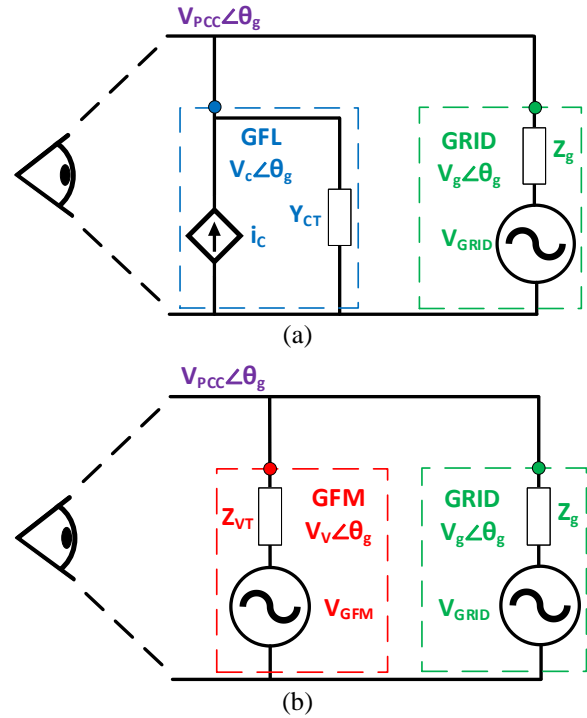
$V_{PCC}\angle\theta_g$

GFL

$V_c\angle\theta_g$

$i_C$

$Y_{CT}$

GRID

$V_g\angle\theta_g$

$Z_g$

$V_{GRID}$

(a)

$V_{PCC}\angle\theta_g$

$Z_{VT}$

GFM

$V_V\angle\theta_g$

$V_{GFM}$

GRID

$V_g\angle\theta_g$

$Z_g$

$V_{GRID}$

(b)